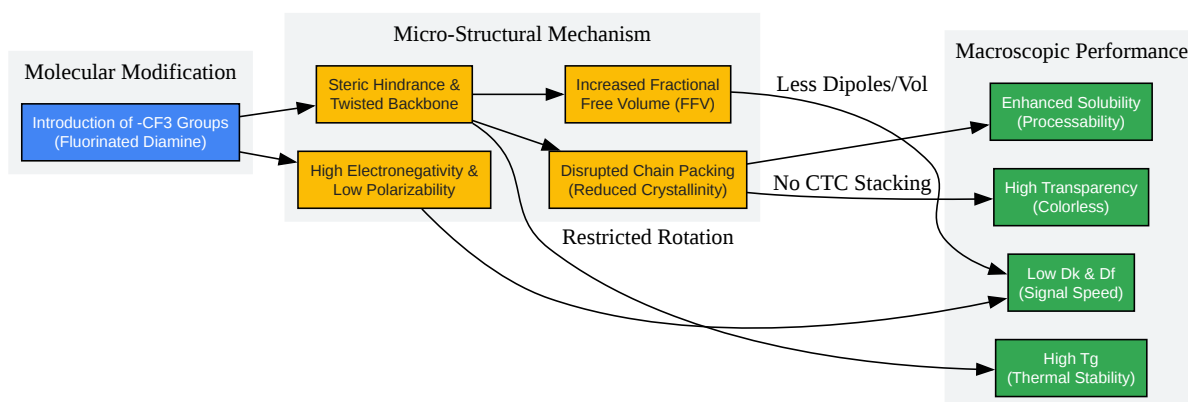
Molecular Modification

Introduction of -CF3 Groups (Fluorinated Diamine)

Micro-Structural Mechanism

Steric Hindrance & Twisted Backbone

Increased Fractional Free Volume (FFV)

High Electronegativity & Low Polarizability

Disrupted Chain Packing (Reduced Crystallinity)

Less Dipoles/Vol

No CTC Stacking

Restricted Rotation

Macroscopic Performance

Enhanced Solubility (Processability)

High Transparency (Colorless)

Low Dk & Df (Signal Speed)

High Tg (Thermal Stability)